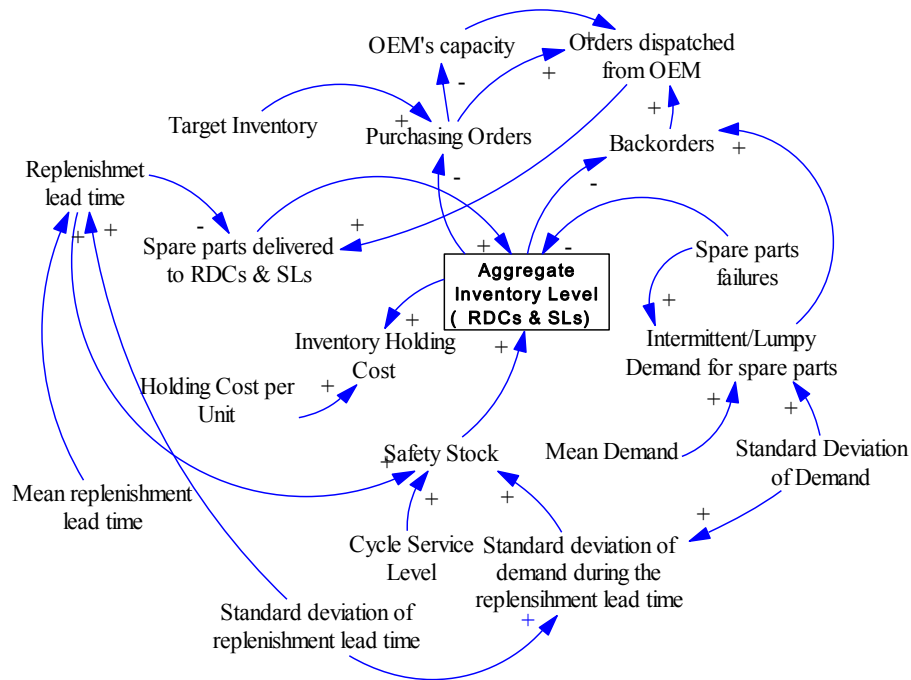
OEM's capacity
Orders dispatched from OEM
+
-
+
Target Inventory
+
Purchasing Orders
+
Backorders
+
Replenishmet lead time
-
-
-
+
Spare parts delivered to RDCs & SLs
+
-
Spare parts failures
+
+
Aggregate Inventory Level ( RDCs & SLs)
+
+
Inventory Holding Cost
Intermittent/Lumpy Demand for spare parts
+
Holding Cost per Unit
+
+
+
Mean Demand
Standard Deviation of Demand
Safety Stock
+
Mean replenishment lead time
+
+
+
Cycle Service Level
Standard deviation of demand during the replensihment lead time
Standard deviation of replenishment lead time
+